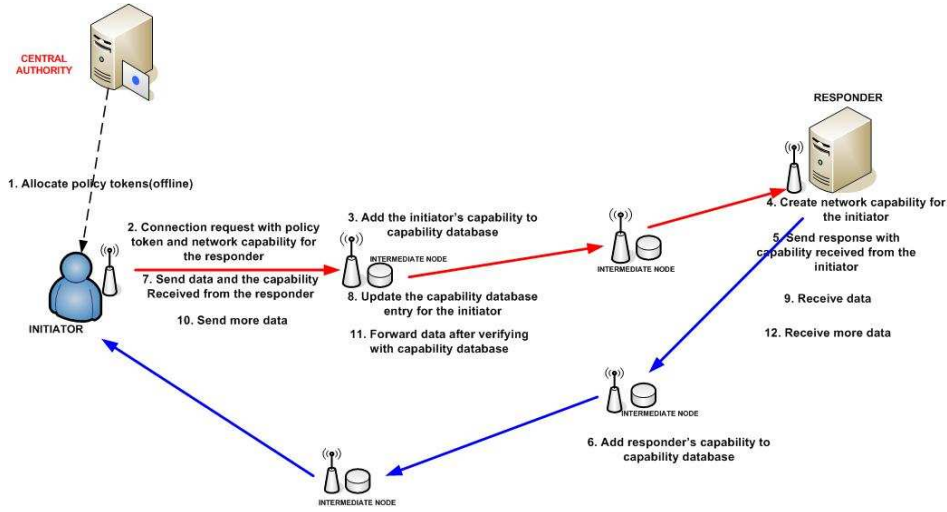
CENTRAL AUTHORITY

RESPONDER

1. Allocate policy tokens(offline)

2. Connection request with policy token and network capability for the responder

3. Add the initiator's capability to capability database

4. Create network capability for the initiator

5. Send response with capability received from the initiator

INTERMEDIATE NODE

INTERMEDIATE NODE

7. Send data and the capability Received from the responder

8. Update the capability database entry for the initiator

9. Receive data

10. Send more data

INITIATOR

11. Forward data after verifying with capability database

12. Receive more data

INTERMEDIATE NODE

6. Add responder's capability to capability database

INTERMEDIATE NODE